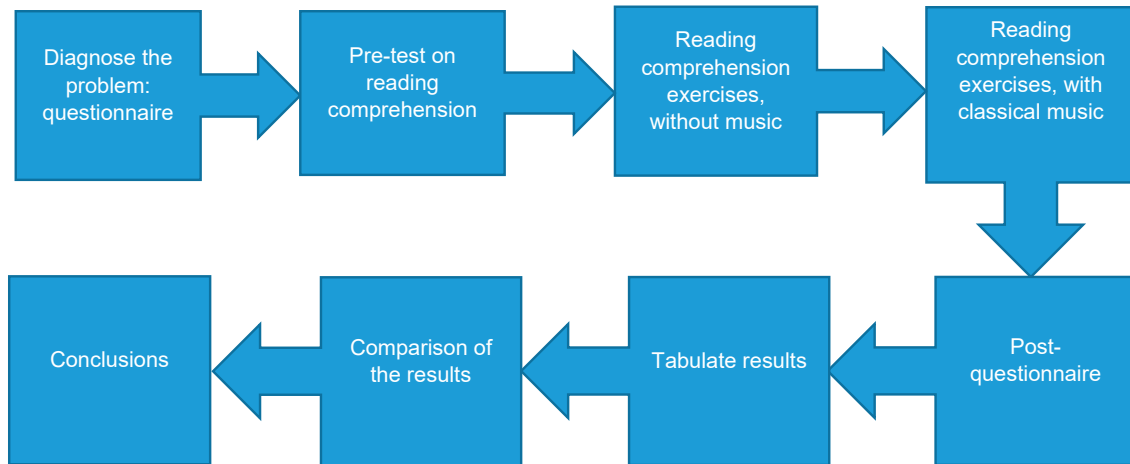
Diagnose the problem: questionnaire

Pre-test on reading comprehension

Reading comprehension exercises, without music

Reading comprehension exercises, with classical music

Post-questionnaire

Tabulate results

Comparison of the results

Conclusions